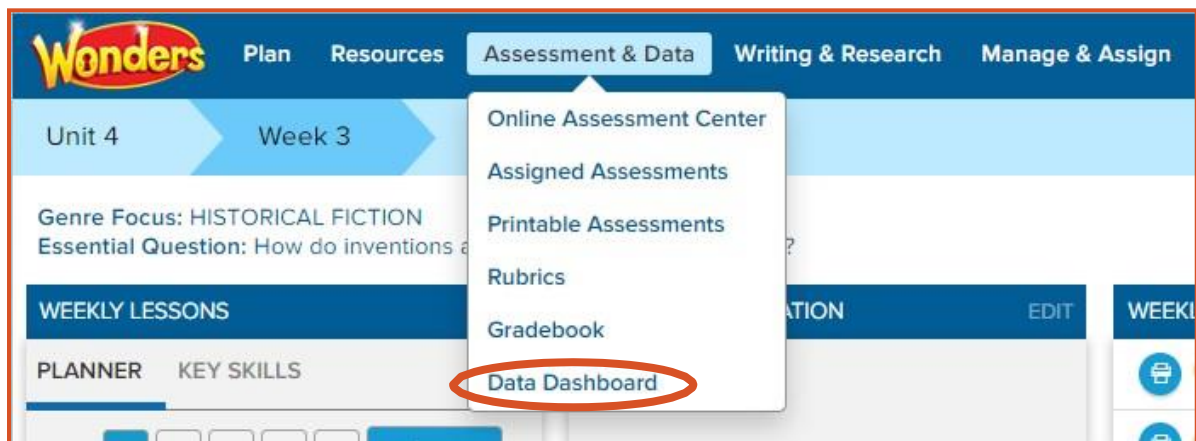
Wonders Plan Resources Assessment & Data Writing & Research Manage & Assign

Unit 4 Week 3

Online Assessment Center
Assigned Assessments
Printable Assessments
Rubrics
Gradebook
Data Dashboard

Genre Focus: HISTORICAL FICTION
Essential Question: How do inventions a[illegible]?

WEEKLY LESSONS
PLANNER KEY SKILLS

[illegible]ATION EDIT

WEEKL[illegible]